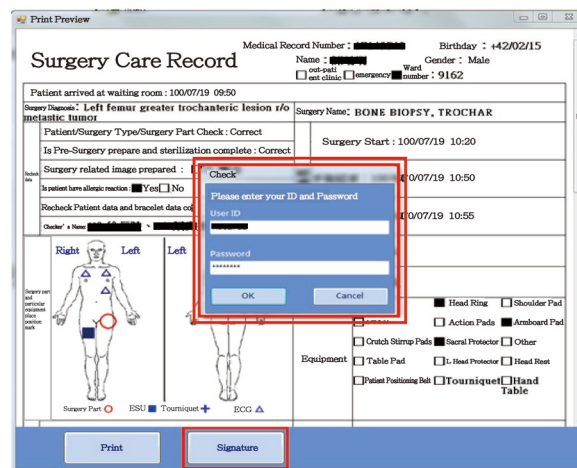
Print Preview

Surgery Care Record

Medical Record Number : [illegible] Birthday : +42/02/15
Name : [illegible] Gender : Male
out-patient clinic emergency Ward number : 9162

Patient arrived at waiting room : 100/07/19 09:50

Surgery Diagnosis : Left femur greater trochanteric lesion r/o metastic tumor

Surgery Name : BONE BIOPSY, TROCHAR

Patient/Surgery Type/Surgery Part Check : Correct

Is Pre-Surgery prepare and sterilization complete : Correct

Surgery Start : 100/07/19 10:20

Recheck data

Surgery related image prepared : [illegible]

Is patient have allergic reaction : Yes No

Recheck Patient data and bracelet data co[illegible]

Checker's Name : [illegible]

0/07/19 10:50

0/07/19 10:55

Check

Please enter your ID and Password

User ID

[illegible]

Password

********

OK

Cancel

Right Left Left

Surgery part and particular equipment place position mark

Surgery Part ESU Tourniquet ECG

Head Ring Shoulder Pad

Action Pads Armboard Pad

Crutch Stirrup Pads Sacral Protector Other

Equipment

Table Pad L Head Protector Head Rest

Patient Positioning Belt Tourniquet Hand Table

Print

Signature